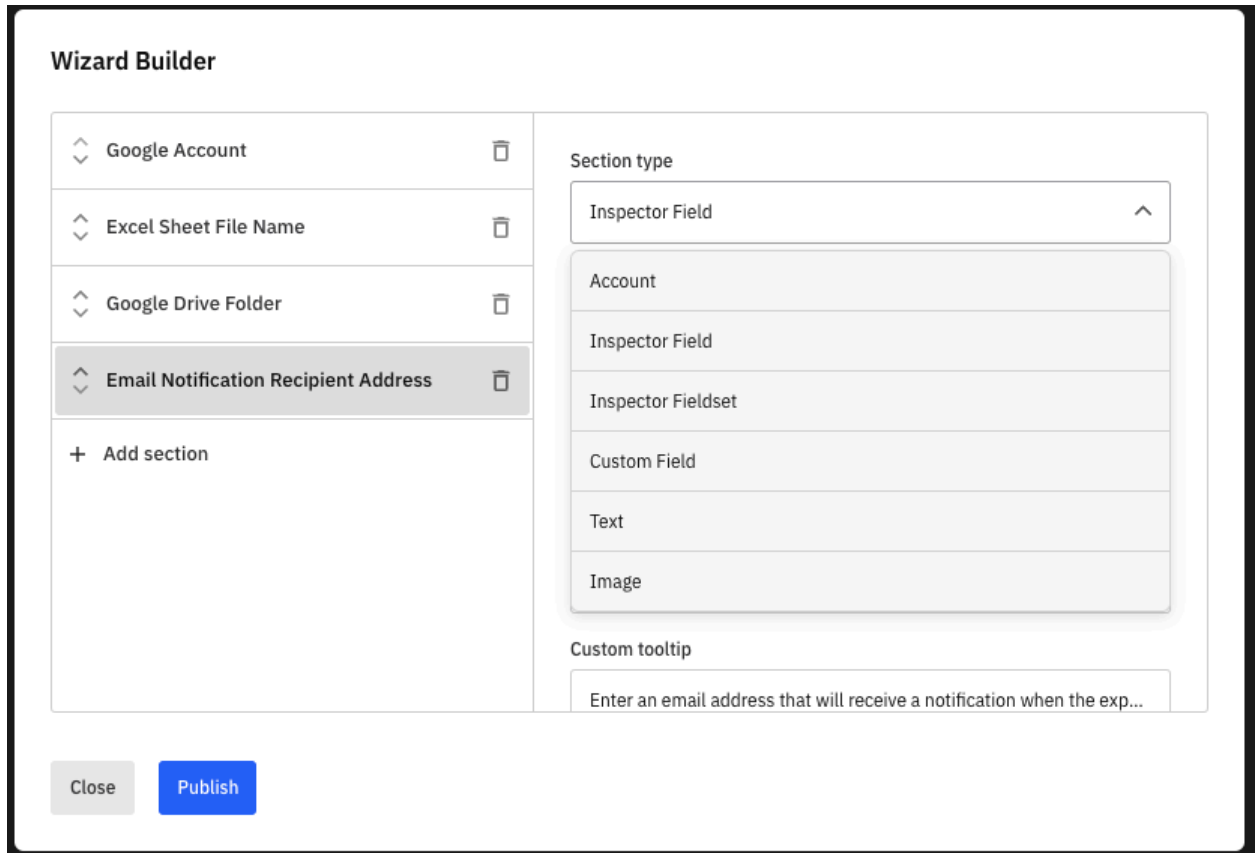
Wizard Builder

Google Account

Excel Sheet File Name

Google Drive Folder

Email Notification Recipient Address

+ Add section

Section type

Inspector Field

Account

Inspector Field

Inspector Fieldset

Custom Field

Text

Image

Custom tooltip

Enter an email address that will receive a notification when the exp...

Close

Publish